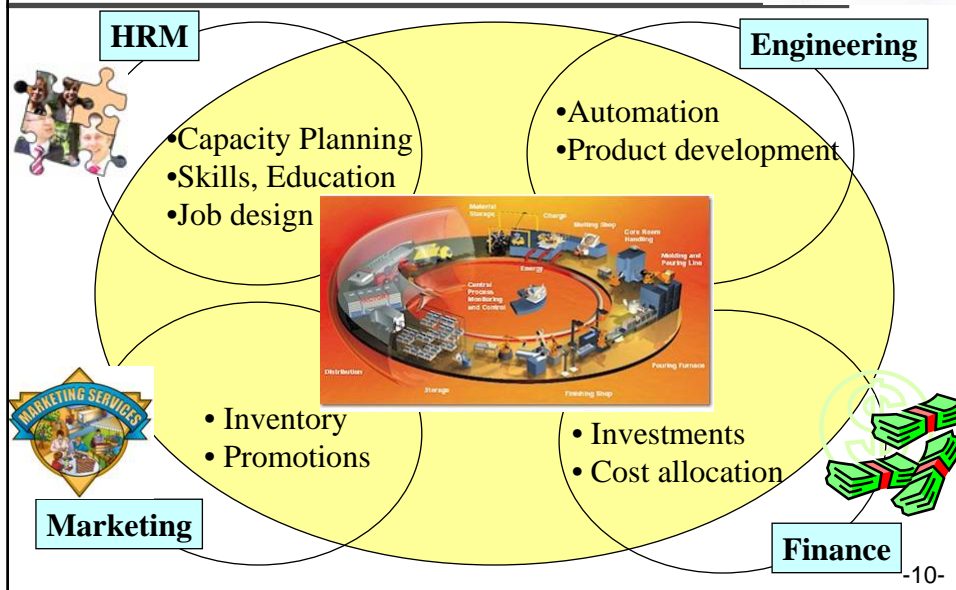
HRM

Engineering

•Capacity Planning
•Skills, Education
•Job design

•Automation
•Product development

Material Storage
Charge
Melting Shop
Core Room Handling
Molding and Pouring Line
Energy
Central Process Monitoring and Control
Distribution
Storage
Finishing Shop
Pouring Furnace

MARKETING SERVICES

• Inventory
• Promotions

• Investments
• Cost allocation

Marketing

Finance

-10-